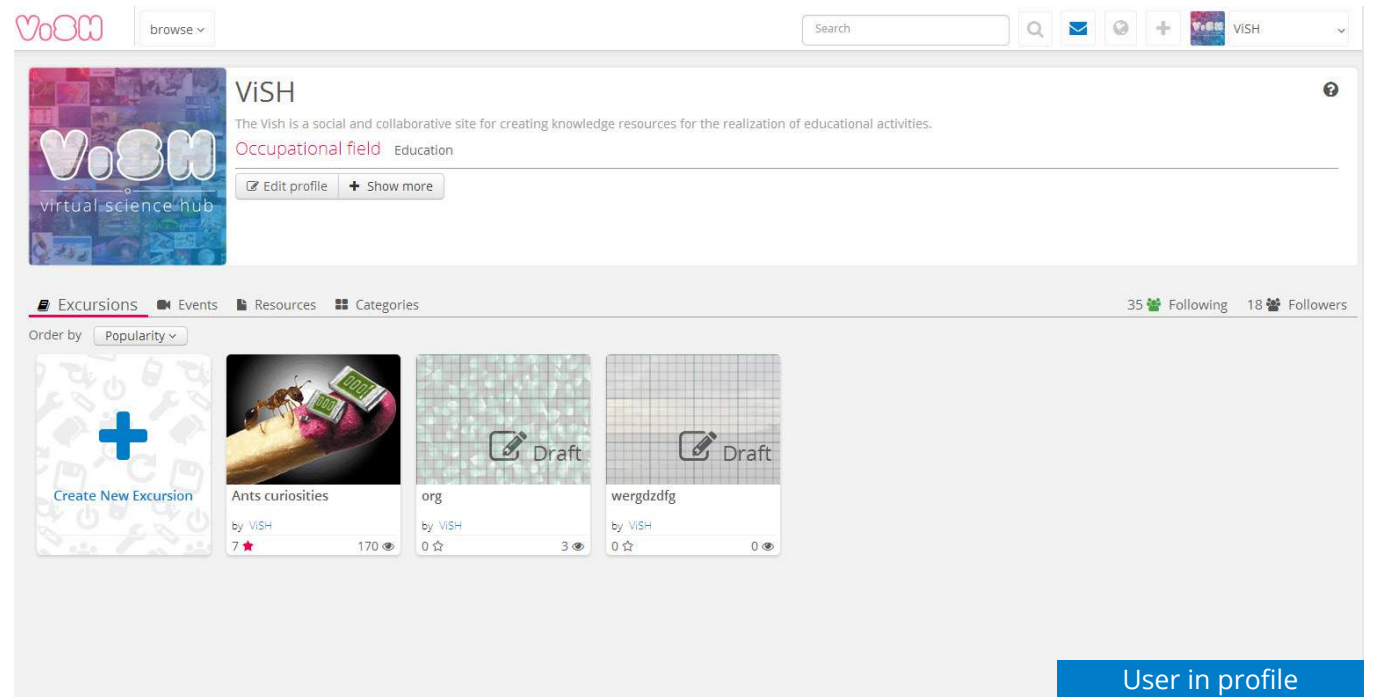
ViSH
browse
Search
ViSH

ViSH
The Vish is a social and collaborative site for creating knowledge resources for the realization of educational activities.
Occupational field Education
Edit profile
Show more

ViSH
virtual science hub

Excursions Events Resources Categories
35 Following 18 Followers
Order by Popularity

Create New Excursion

Ants curiosities
by ViSH
7 170

Draft
org
by ViSH
0 3

Draft
wergdzdfg
by ViSH
0 0

User in profile